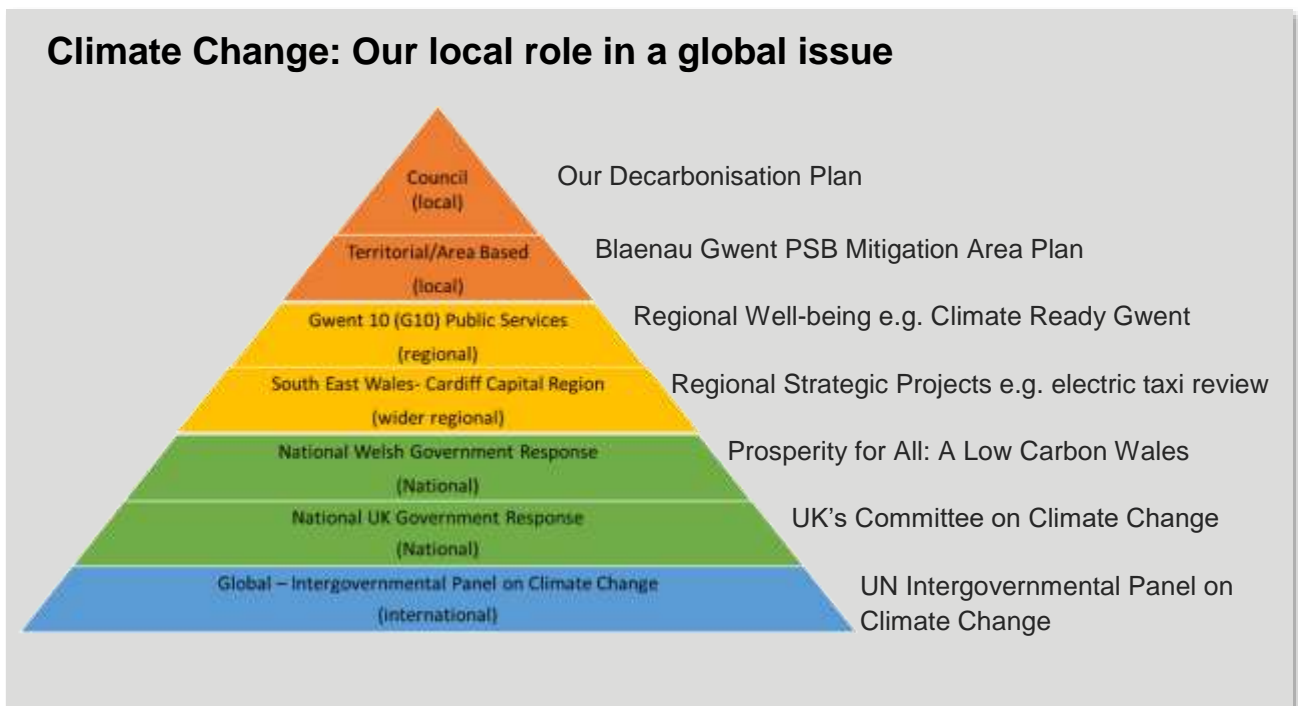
Climate Change: Our local role in a global issue

Council
(local)

Our Decarbonisation Plan

Territorial/Area Based
(local)

Blaenau Gwent PSB Mitigation Area Plan

Gwent 10 (G10) Public Services
(regional)

Regional Well-being e.g. Climate Ready Gwent

South East Wales- Cardiff Capital Region
(wider regional)

Regional Strategic Projects e.g. electric taxi review

National Welsh Government Response
(National)

Prosperity for All: A Low Carbon Wales

National UK Government Response
(National)

UK's Committee on Climate Change

Global – Intergovernmental Panel on Climate Change
(international)

UN Intergovernmental Panel on Climate Change